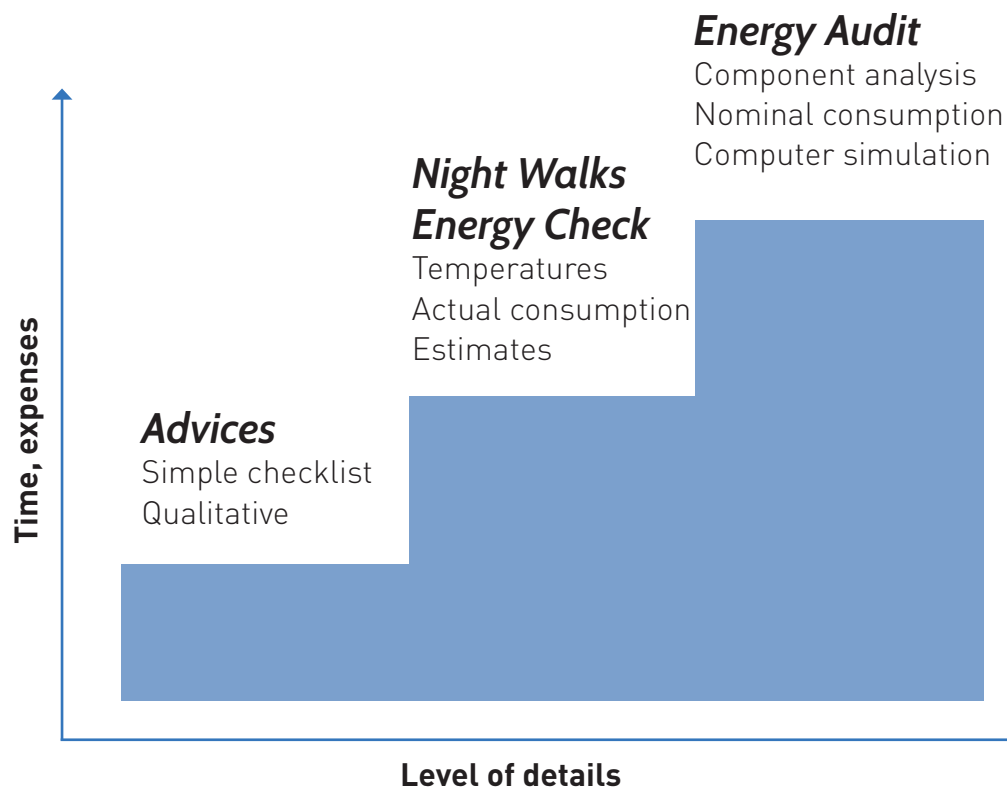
Energy Audit
Component analysis
Nominal consumption
Computer simulation

Night Walks
Energy Check
Temperatures
Actual consumption
Estimates

Advices
Simple checklist
Qualitative

Time, expenses

Level of details